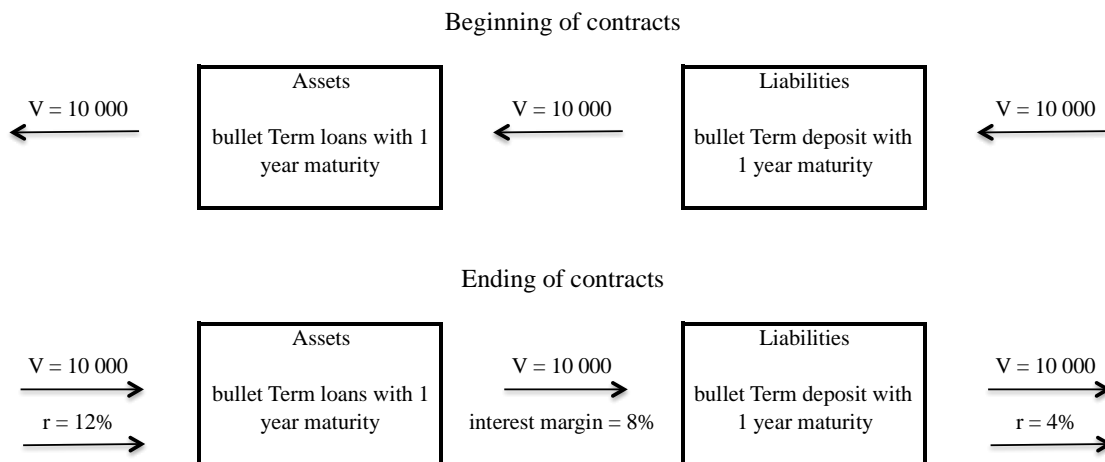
Beginning of contracts

V = 10 000

Assets

bullet Term loans with 1 year maturity

V = 10 000

Liabilities

bullet Term deposit with 1 year maturity

V = 10 000

Ending of contracts

V = 10 000

r = 12%

Assets

bullet Term loans with 1 year maturity

V = 10 000

interest margin = 8%

Liabilities

bullet Term deposit with 1 year maturity

V = 10 000

r = 4%